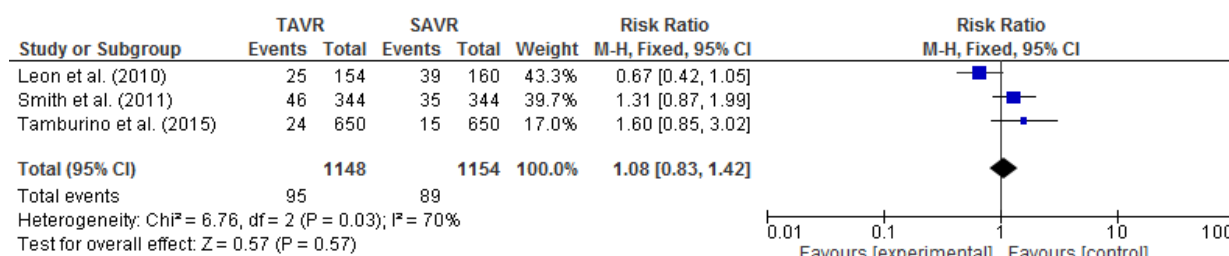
| Study or Subgroup | TAVR Events | TAVR Total | SAVR Events | SAVR Total | Weight | Risk Ratio M-H, Fixed, 95% CI |
|---|---|---|---|---|---|---|
| Leon et al. (2010) | 25 | 154 | 39 | 160 | 43.3% | 0.67 [0.42, 1.05] |
| Smith et al. (2011) | 46 | 344 | 35 | 344 | 39.7% | 1.31 [0.87, 1.99] |
| Tamburino et al. (2015) | 24 | 650 | 15 | 650 | 17.0% | 1.60 [0.85, 3.02] |
| Total (95% CI) | | 1148 | | 1154 | 100.0% | 1.08 [0.83, 1.42] |
| Total events | 95 | | 89 | | | |

Heterogeneity: Chi² = 6.76, df = 2 (P = 0.03); I² = 70%
Test for overall effect: Z = 0.57 (P = 0.57)

Risk Ratio
M-H, Fixed, 95% CI

0.01 0.1 1 10 10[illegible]
Favours [experimental] Favours [control]